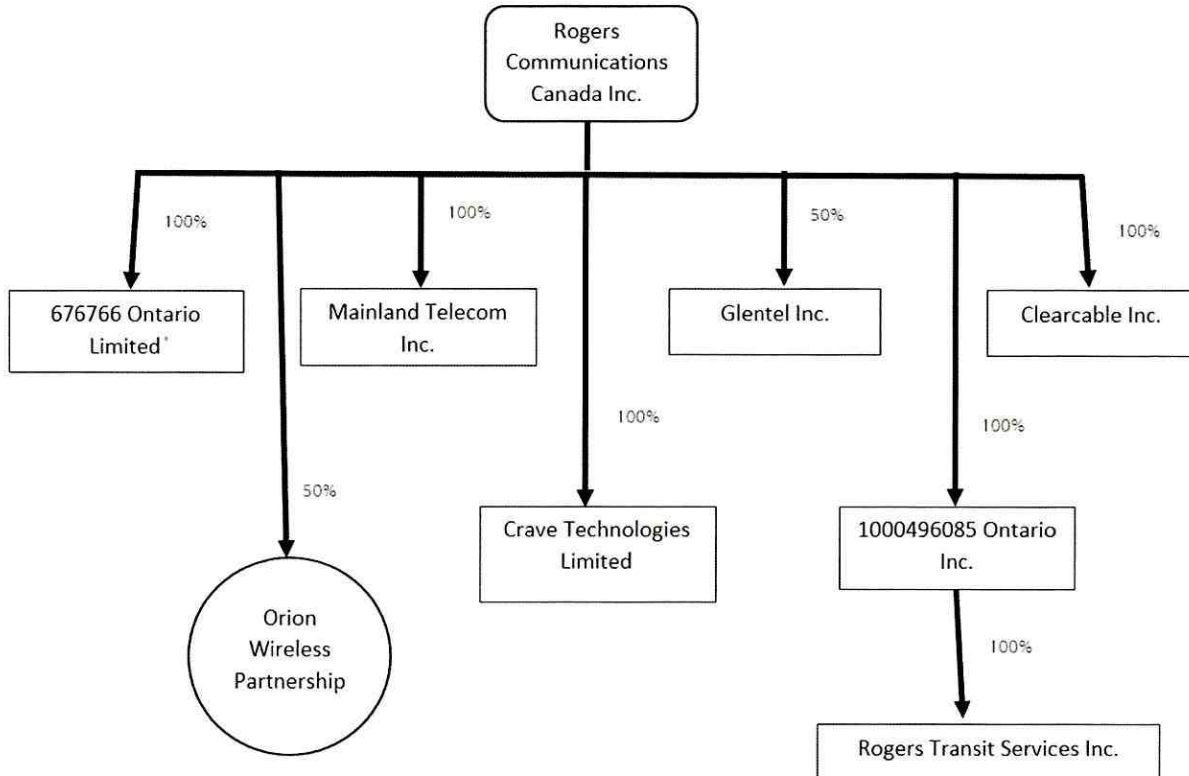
Rogers Communications Canada Inc.

100%

100%

50%

100%

676766 Ontario Limited

Mainland Telecom Inc.

Glentel Inc.

Clearcable Inc.

100%

100%

50%

Crave Technologies Limited

1000496085 Ontario Inc.

Orion Wireless Partnership

100%

Rogers Transit Services Inc.